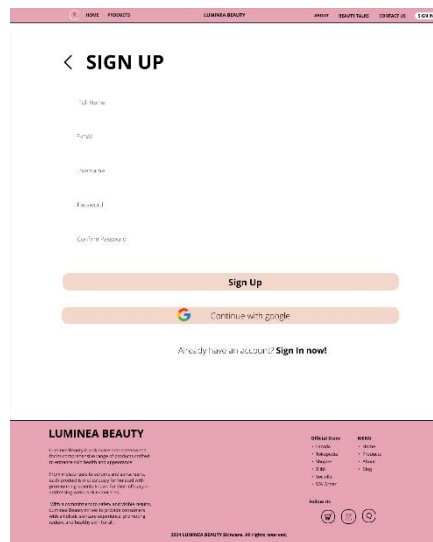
HOME PRODUCTS LUMINEA BEAUTY ABOUT BEAUTY TALKS CONTACT US SIGN IN

< SIGN UP

Full Name

Email

Username

Password

Confirm Password

Sign Up

Continue with google

Already have an account? Sign In now!

LUMINEA BEAUTY

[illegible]

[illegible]

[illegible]

Official Store
- Lazada
- Tokopedia
- Shopee
- Blibli
- Sociolla
- WA Order

MENU
- Home
- Products
- About
- Blog

Follow Us

2024 LUMINEA BEAUTY Skincare. All rights reserved.